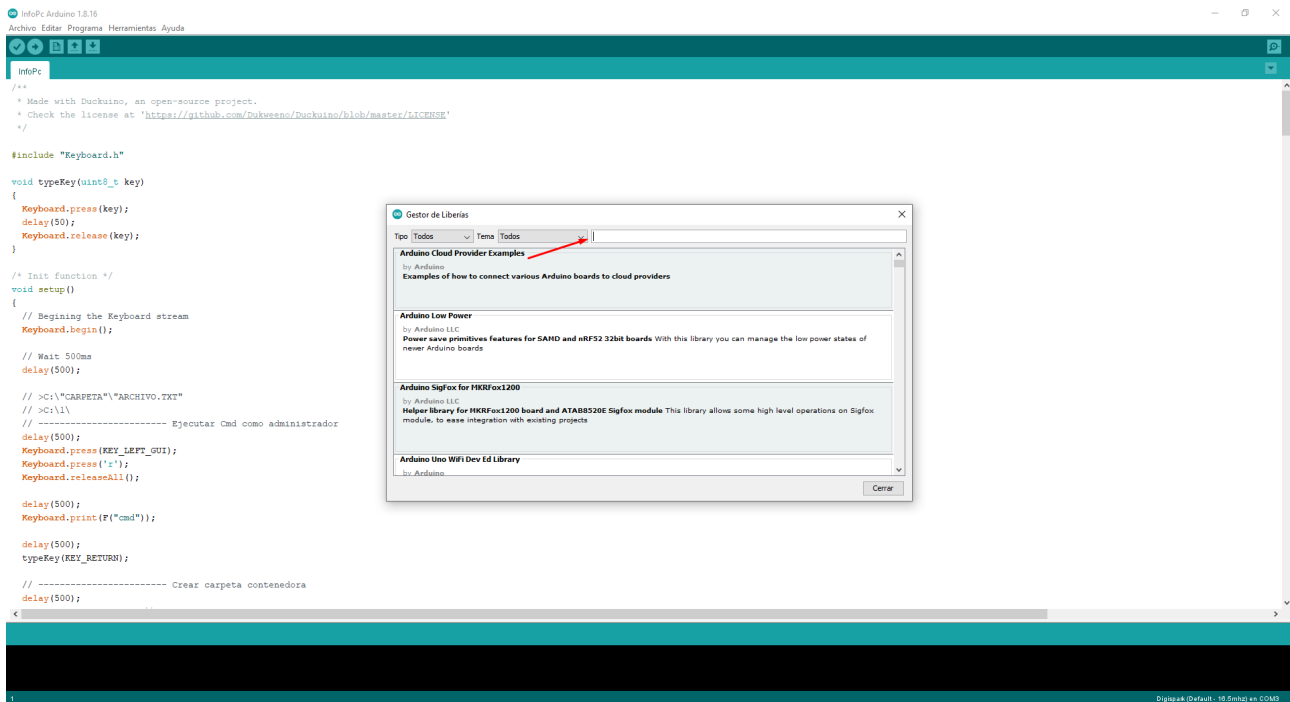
InfoPc Arduino 1.8.16
Archivo Editar Programa Herramientas Ayuda

InfoPc

/**
 * Made with Duckuino, an open-source project.
 * Check the license at 'https://github.com/Dukweeno/Duckuino/blob/master/LICENSE'
 */

#include "Keyboard.h"

void typeKey(uint8_t key)
{
  Keyboard.press(key);
  delay(50);
  Keyboard.release(key);
}

/* Init function */
void setup()
{
  // Begining the Keyboard stream
  Keyboard.begin();

  // Wait 500ms
  delay(500);

  // >C:\"CARPETA"\"ARCHIVO.TXT"
  // >C:\1\
  // ------------------------ Ejecutar Cmd como administrador
  delay(500);
  Keyboard.press(KEY_LEFT_GUI);
  Keyboard.press('r');
  Keyboard.releaseAll();

  delay(500);
  Keyboard.print(F("cmd"));

  delay(500);
  typeKey(KEY_RETURN);

  // ------------------------ Crear carpeta contenedora
  delay(500);

Gestor de Liberías

Tipo Todos Tema Todos

Arduino Cloud Provider Examples
by Arduino
Examples of how to connect various Arduino boards to cloud providers

Arduino Low Power
by Arduino LLC
Power save primitives features for SAMD and nRF52 32bit boards With this library you can manage the low power states of newer Arduino boards

Arduino SigFox for MKRFox1200
by Arduino LLC
Helper library for MKRFox1200 board and ATAB8520E Sigfox module This library allows some high level operations on Sigfox module, to ease integration with existing projects

Arduino Uno WiFi Dev Ed Library
by Arduino

Cerrar

1
Digispark (Default - 16.5mhz) en COM3